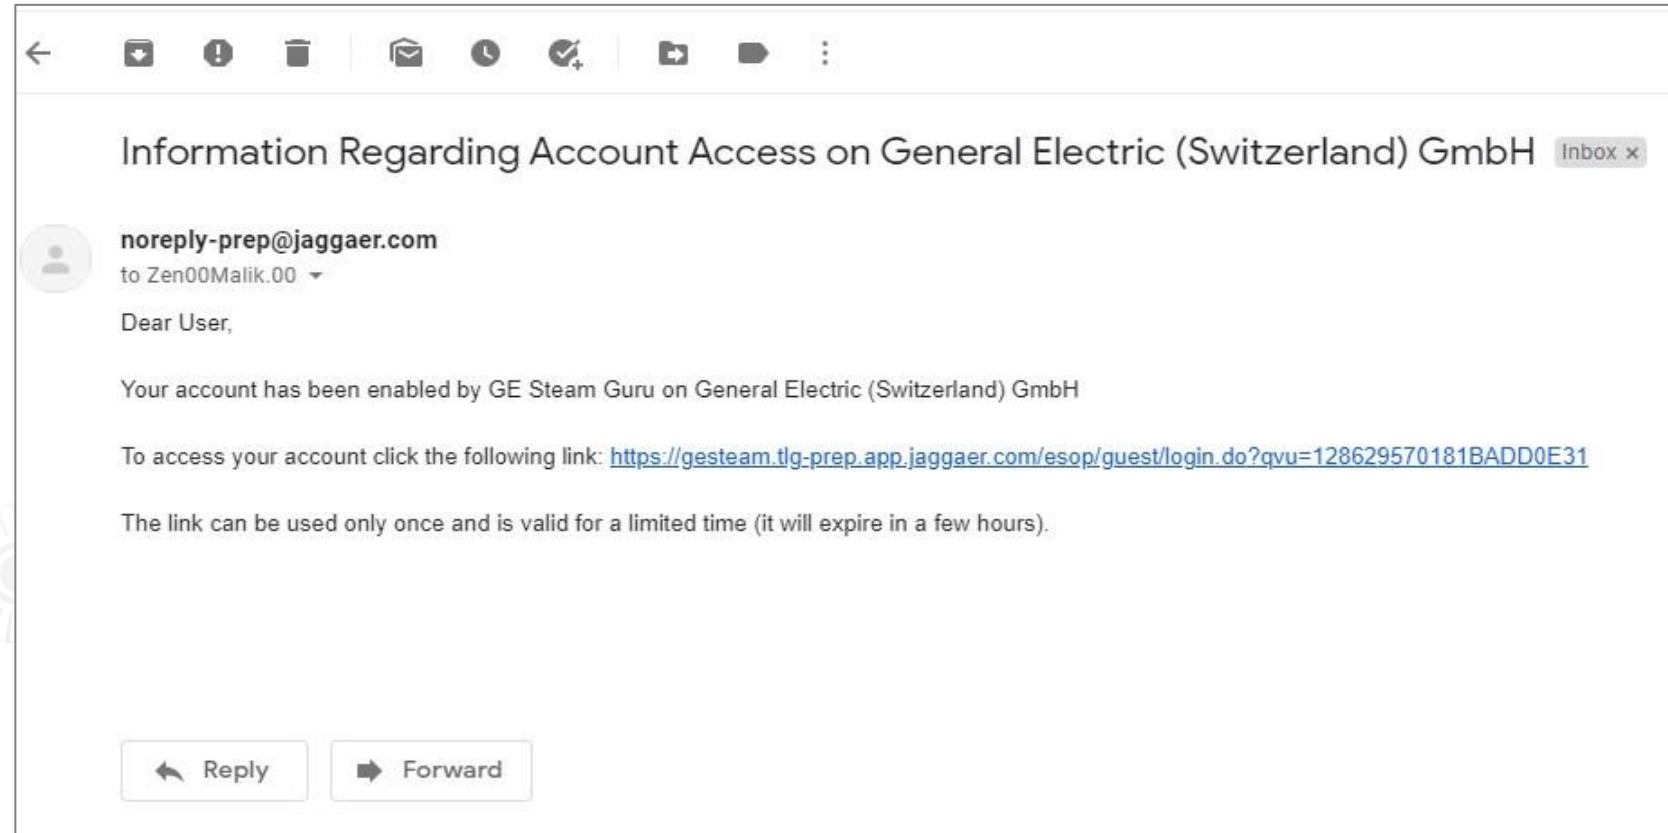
Information Regarding Account Access on General Electric (Switzerland) GmbH Inbox ×

noreply-prep@jaggaer.com
to Zen00Malik.00

Dear User,

Your account has been enabled by GE Steam Guru on General Electric (Switzerland) GmbH

To access your account click the following link: https://gesteam.tlg-prep.app.jaggaer.com/esop/guest/login.do?qvu=128629570181BADD0E31

The link can be used only once and is valid for a limited time (it will expire in a few hours).

Reply

Forward